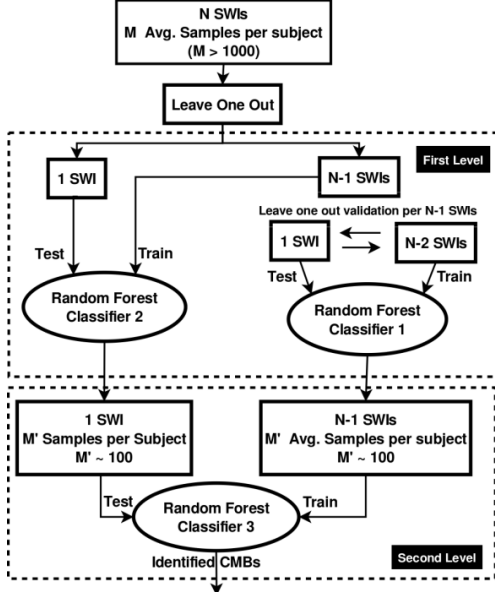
N SWIs
M Avg. Samples per subject
(M > 1000)

Leave One Out

First Level

1 SWI

N-1 SWIs

Leave one out validation per N-1 SWIs

1 SWI

N-2 SWIs

Test

Train

Test

Train

Random Forest Classifier 2

Random Forest Classifier 1

1 SWI
M' Samples per Subject
M' ~ 100

N-1 SWIs
M' Avg. Samples per subject
M' ~ 100

Test

Train

Random Forest Classifier 3

Identified CMBs

Second Level